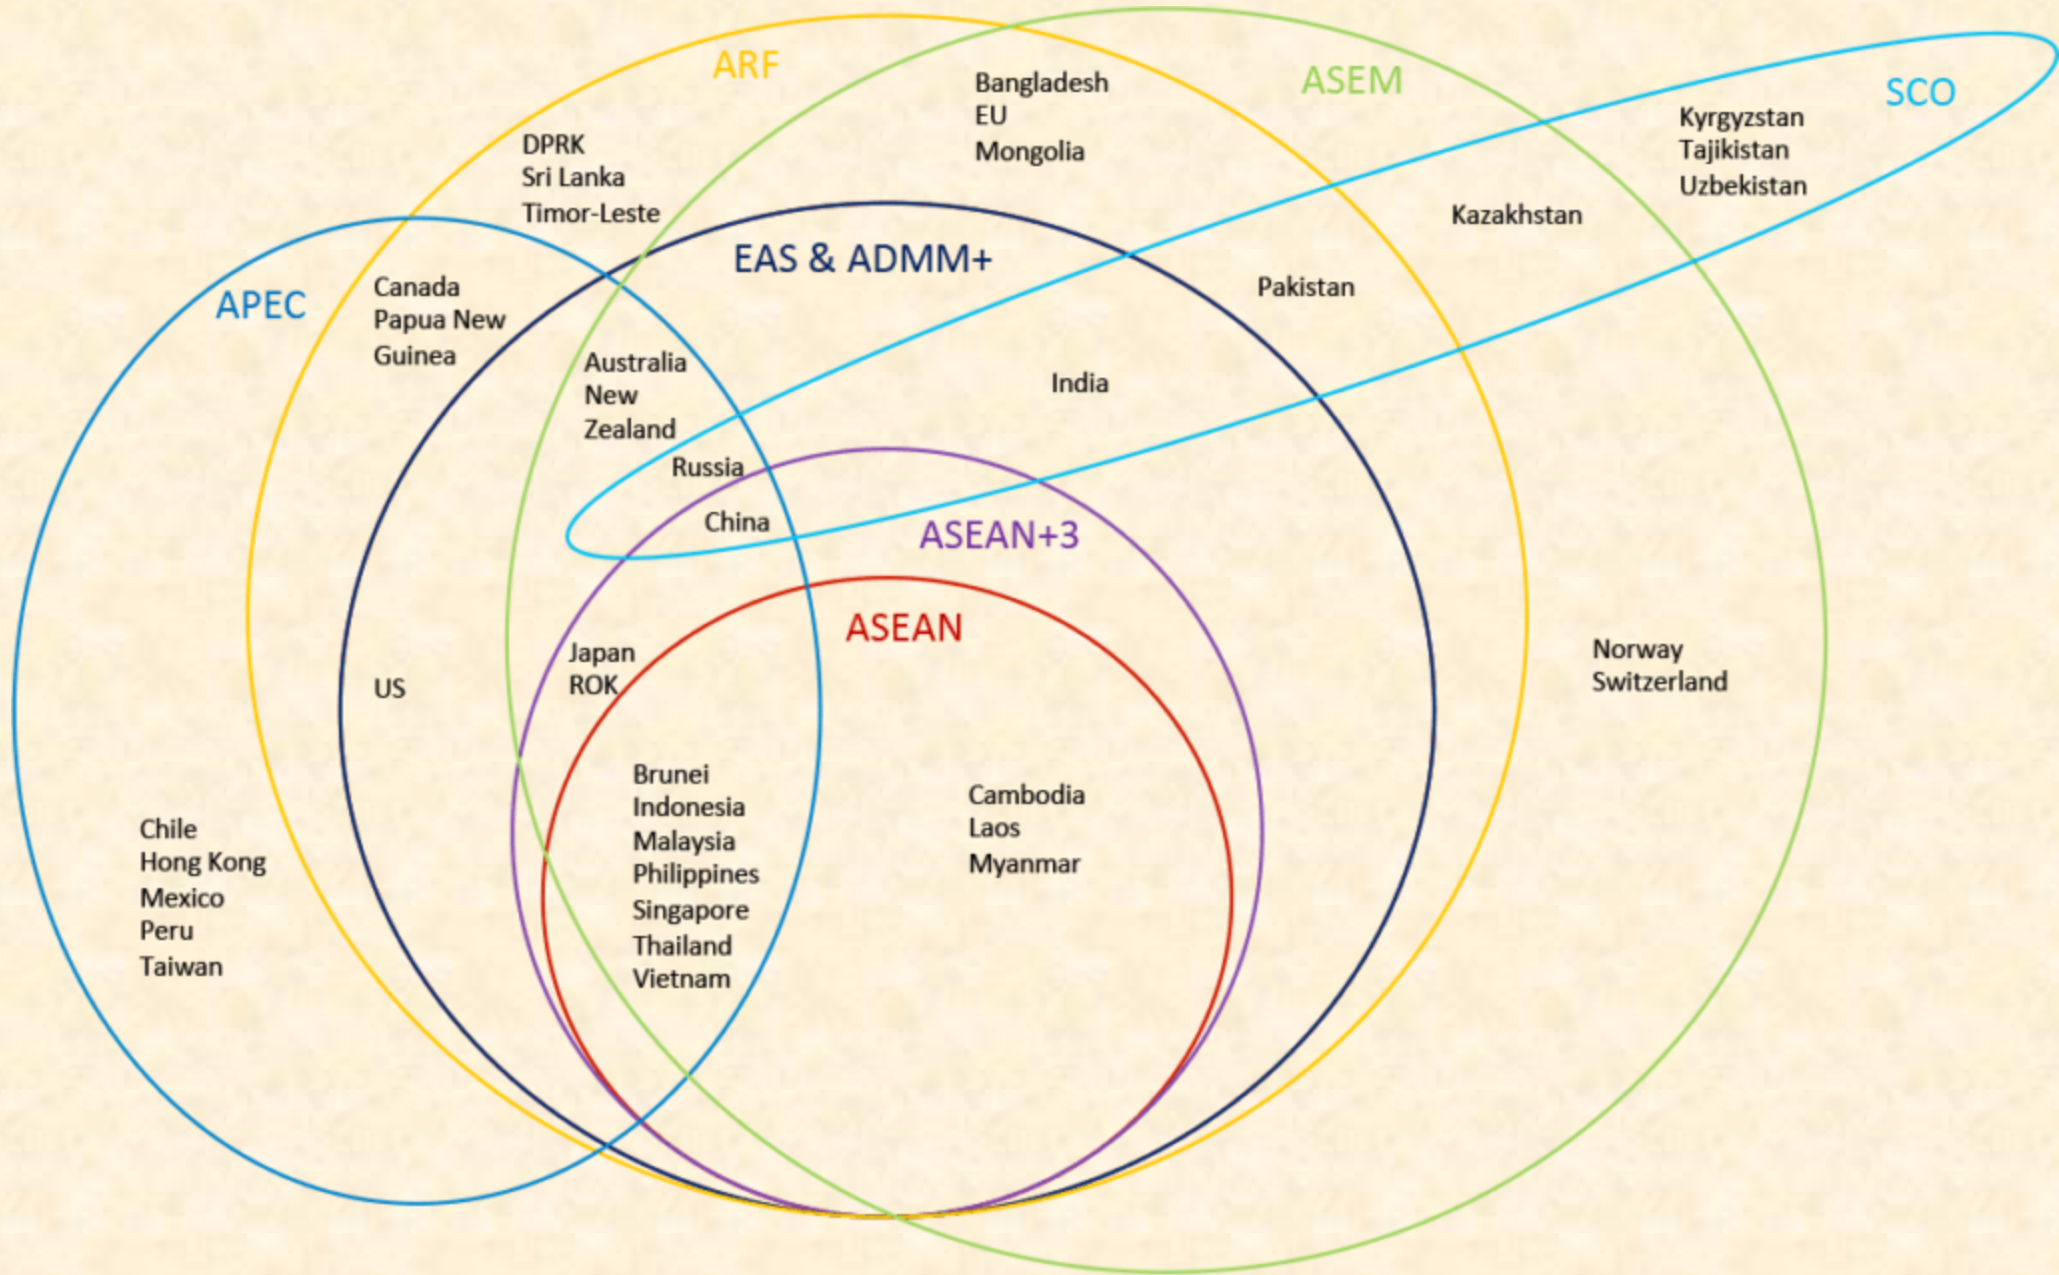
ARF

Bangladesh
EU
Mongolia

ASEM

SCO

DPRK
Sri Lanka
Timor-Leste

Kyrgyzstan
Tajikistan
Uzbekistan

Kazakhstan

EAS & ADMM+

APEC

Canada
Papua New Guinea

Pakistan

Australia
New Zealand

India

Russia

China

ASEAN+3

ASEAN

Japan
ROK

US

Norway
Switzerland

Brunei
Indonesia
Malaysia
Philippines
Singapore
Thailand
Vietnam

Cambodia
Laos
Myanmar

Chile
Hong Kong
Mexico
Peru
Taiwan